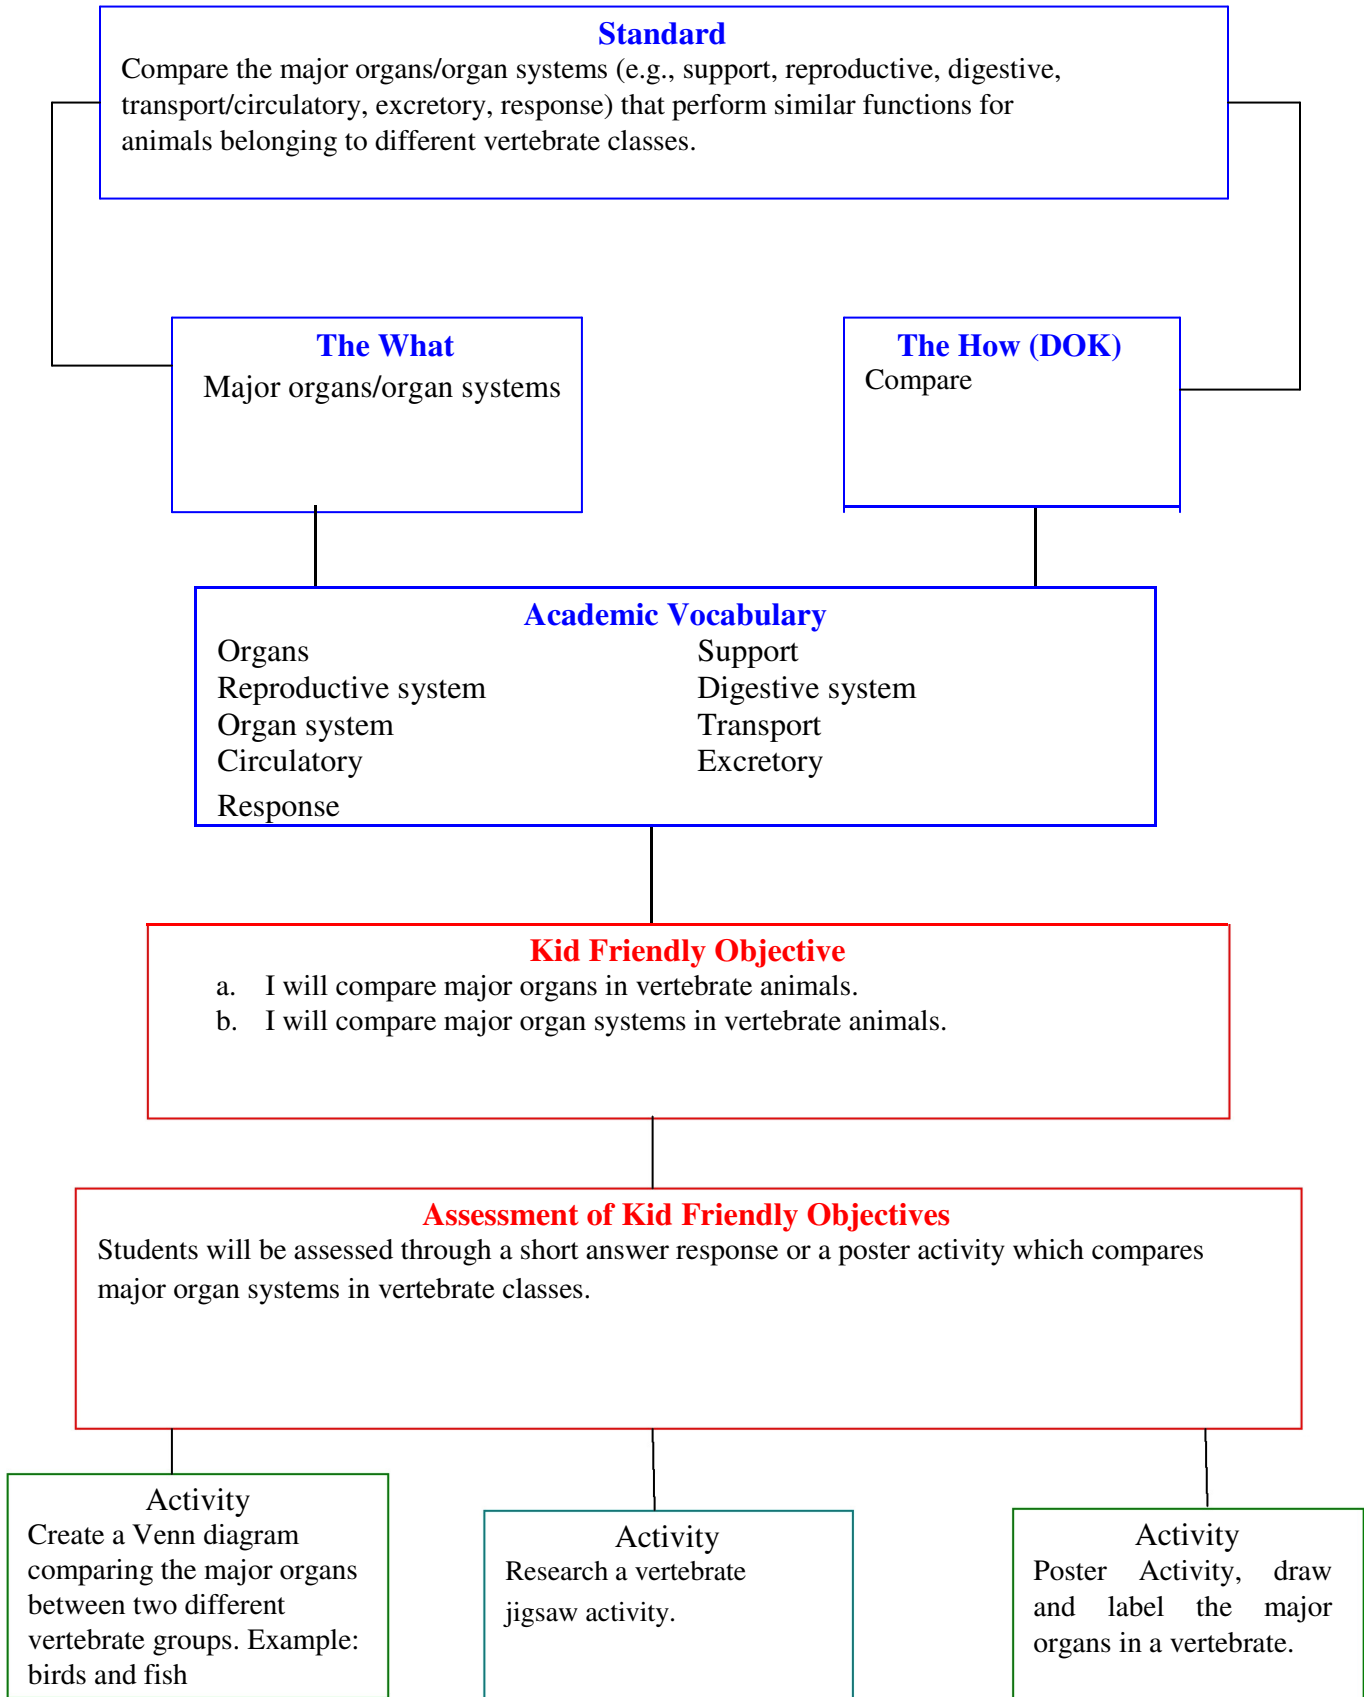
Standard
Compare the major organs/organ systems (e.g., support, reproductive, digestive, transport/circulatory, excretory, response) that perform similar functions for animals belonging to different vertebrate classes.

The What
Major organs/organ systems

The How (DOK)
Compare

Academic Vocabulary
Organs
Reproductive system
Organ system
Circulatory
Response

Support
Digestive system
Transport
Excretory

Kid Friendly Objective
a. I will compare major organs in vertebrate animals.
b. I will compare major organ systems in vertebrate animals.

Assessment of Kid Friendly Objectives
Students will be assessed through a short answer response or a poster activity which compares major organ systems in vertebrate classes.

Activity
Create a Venn diagram comparing the major organs between two different vertebrate groups. Example: birds and fish

Activity
Research a vertebrate jigsaw activity.

Activity
Poster Activity, draw and label the major organs in a vertebrate.